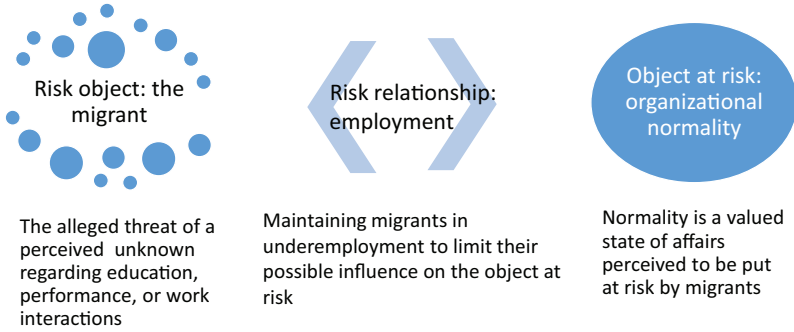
Risk object: the migrant

Risk relationship: employment

Object at risk: organizational normality

The alleged threat of a perceived unknown regarding education, performance, or work interactions

Maintaining migrants in underemployment to limit their possible influence on the object at risk

Normality is a valued state of affairs perceived to be put at risk by migrants